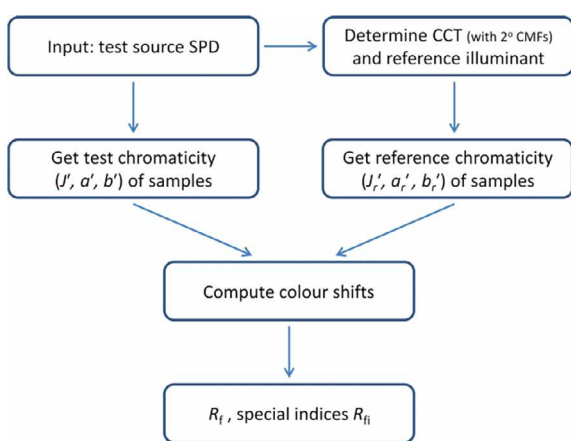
Input: test source SPD

Determine CCT (with 2° CMFs) and reference illuminant

Get test chromaticity ($J'$, $a'$, $b'$) of samples

Get reference chromaticity ($J_r'$, $a_r'$, $b_r'$) of samples

Compute colour shifts

$R_f$ , special indices $R_{fi}$